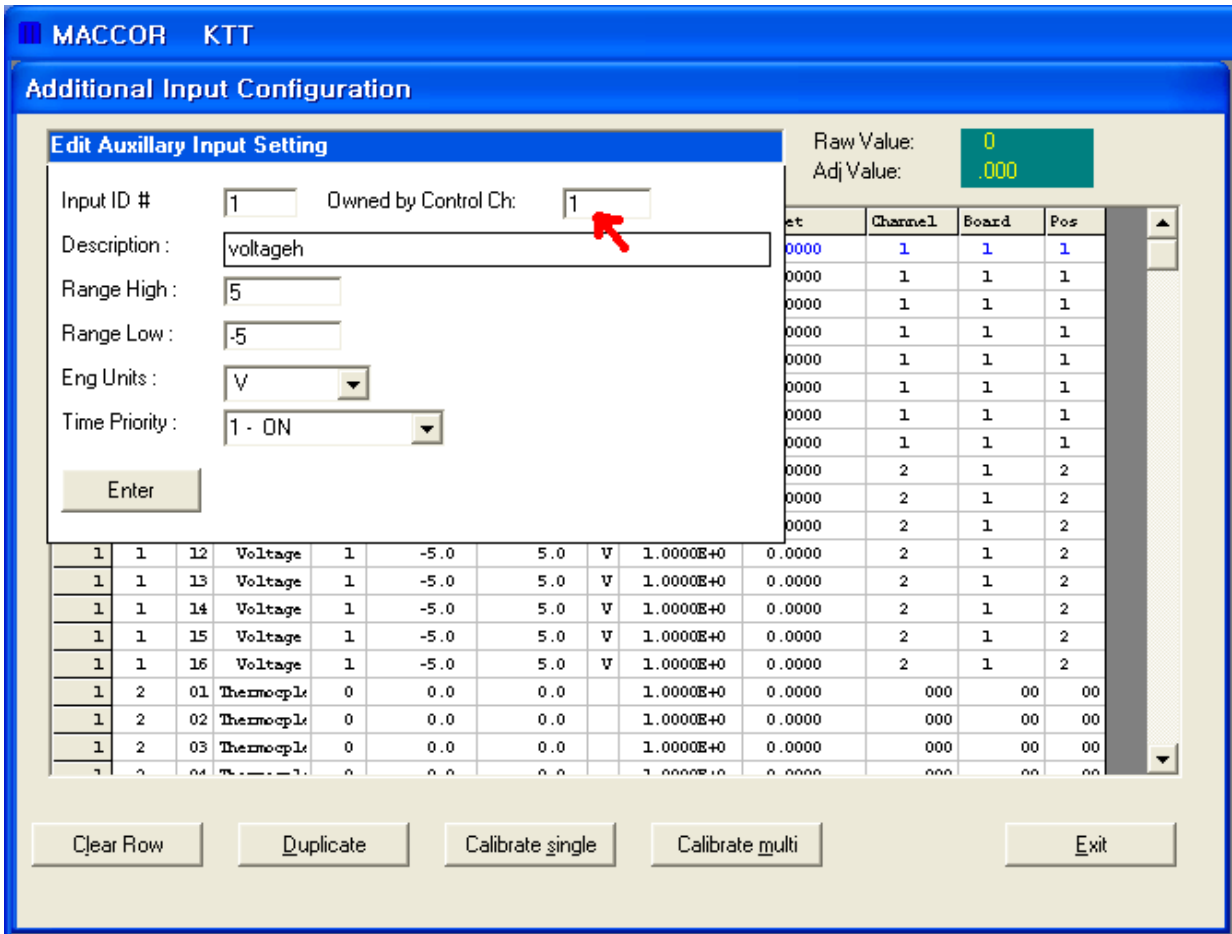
MACCOR KTT

Additional Input Configuration

Edit Auxillary Input Setting

Input ID # 1 Owned by Control Ch: 1

Description : voltageh

Range High : 5

Range Low : -5

Eng Units : V

Time Priority : 1 - ON

Enter

Raw Value: 0
Adj Value: .000

| | | | | | | | | | et | Channel | Board | Pos |
|---|---|---|---|---|---|---|---|---|---|---|---|---|
| | | | | | | | | | 0000 | 1 | 1 | 1 |
| | | | | | | | | | 0000 | 1 | 1 | 1 |
| | | | | | | | | | 0000 | 1 | 1 | 1 |
| | | | | | | | | | 0000 | 1 | 1 | 1 |
| | | | | | | | | | 0000 | 1 | 1 | 1 |
| | | | | | | | | | 0000 | 1 | 1 | 1 |
| | | | | | | | | | 0000 | 1 | 1 | 1 |
| | | | | | | | | | 0000 | 1 | 1 | 1 |
| | | | | | | | | | 0000 | 2 | 1 | 2 |
| | | | | | | | | | 0000 | 2 | 1 | 2 |
| | | | | | | | | | 0000 | 2 | 1 | 2 |
| 1 | 1 | 12 | Voltage | 1 | -5.0 | 5.0 | V | 1.0000E+0 | 0.0000 | 2 | 1 | 2 |
| 1 | 1 | 13 | Voltage | 1 | -5.0 | 5.0 | V | 1.0000E+0 | 0.0000 | 2 | 1 | 2 |
| 1 | 1 | 14 | Voltage | 1 | -5.0 | 5.0 | V | 1.0000E+0 | 0.0000 | 2 | 1 | 2 |
| 1 | 1 | 15 | Voltage | 1 | -5.0 | 5.0 | V | 1.0000E+0 | 0.0000 | 2 | 1 | 2 |
| 1 | 1 | 16 | Voltage | 1 | -5.0 | 5.0 | V | 1.0000E+0 | 0.0000 | 2 | 1 | 2 |
| 1 | 2 | 01 | Thermocpl | 0 | 0.0 | 0.0 | | 1.0000E+0 | 0.0000 | 000 | 00 | 00 |
| 1 | 2 | 02 | Thermocpl | 0 | 0.0 | 0.0 | | 1.0000E+0 | 0.0000 | 000 | 00 | 00 |
| 1 | 2 | 03 | Thermocpl | 0 | 0.0 | 0.0 | | 1.0000E+0 | 0.0000 | 000 | 00 | 00 |
| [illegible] | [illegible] | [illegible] | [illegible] | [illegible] | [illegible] | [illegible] | | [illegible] | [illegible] | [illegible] | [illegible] | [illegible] |

Clear Row Duplicate Calibrate single Calibrate multi Exit